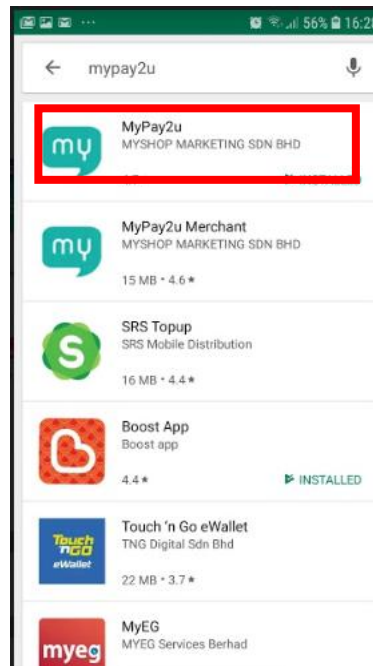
56% 16:2

mypay2u

my
MyPay2u
MYSHOP MARKETING SDN BHD
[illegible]

my
MyPay2u Merchant
MYSHOP MARKETING SDN BHD
15 MB • 4.6 ★

S
SRS Topup
SRS Mobile Distribution
16 MB • 4.4 ★

Boost App
Boost app
4.4 ★
INSTALLED

Touch 'n Go eWallet
Touch 'n Go eWallet
TNG Digital Sdn Bhd
22 MB • 3.7 ★

myeg
MyEG
MYEG Services Berhad